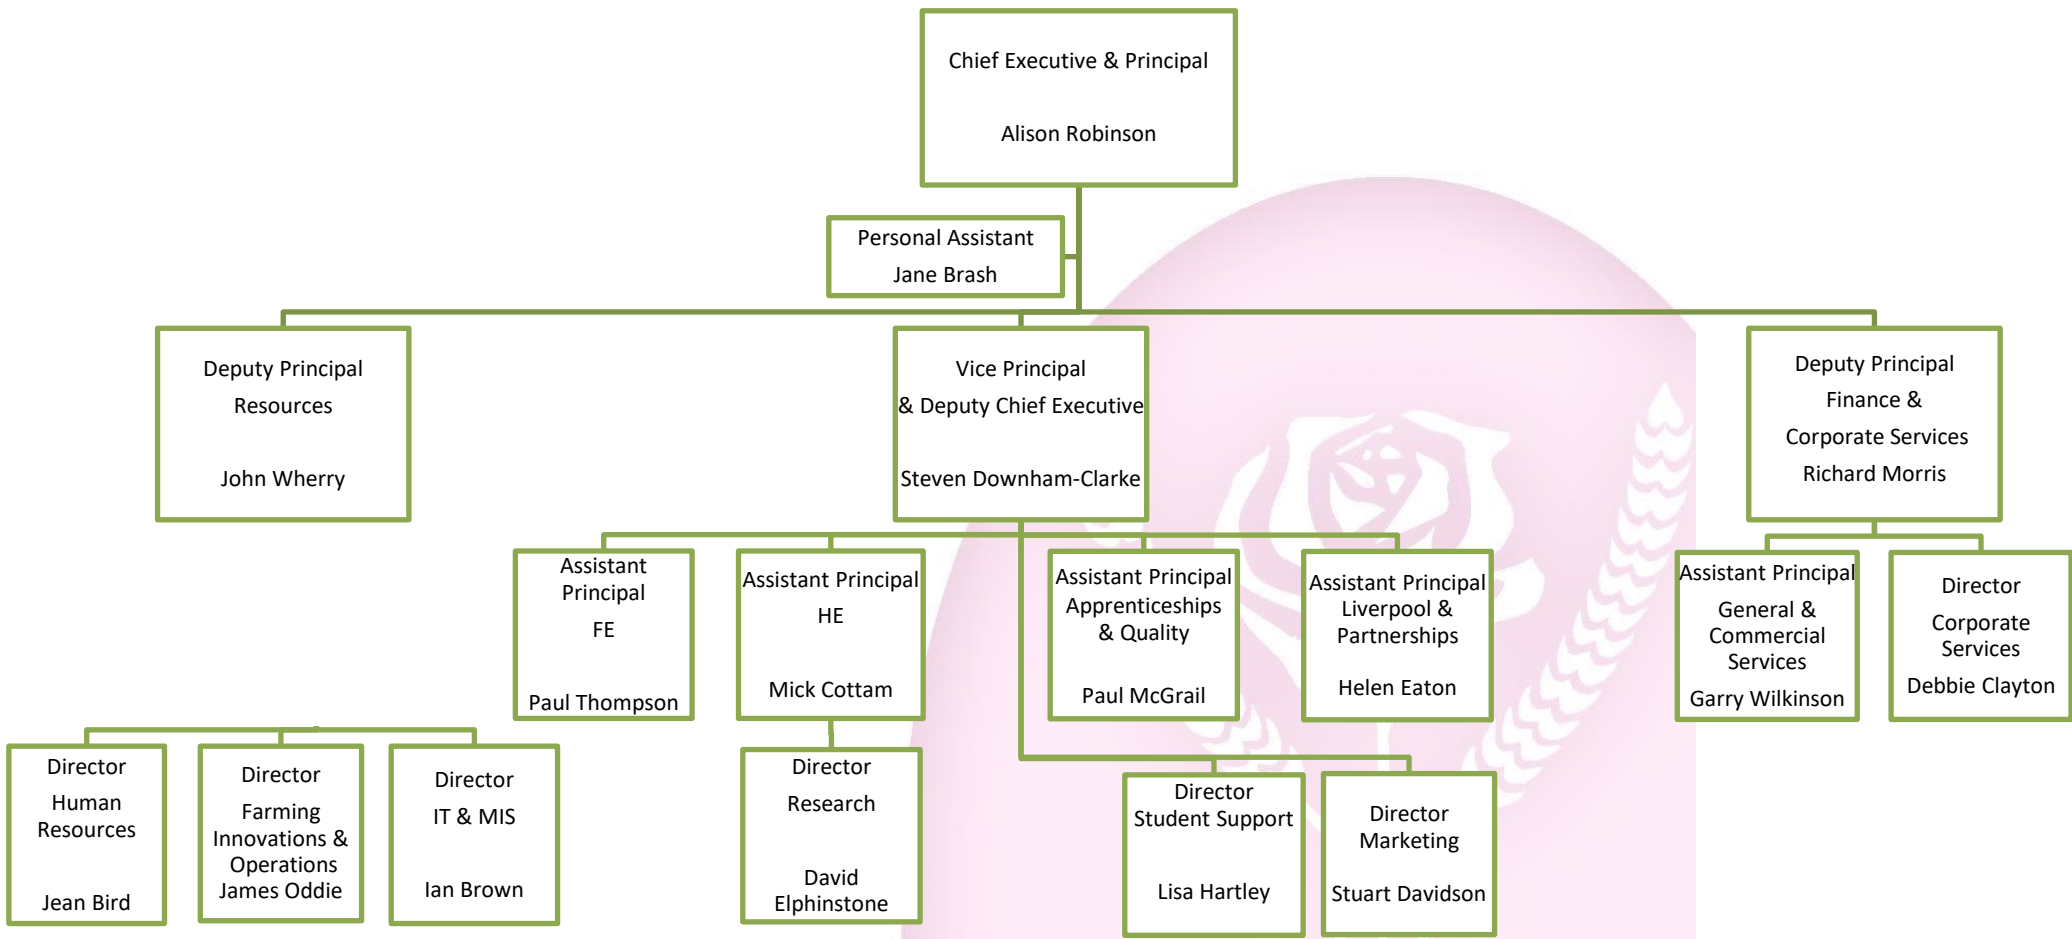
Chief Executive & Principal

Alison Robinson

Personal Assistant
Jane Brash

Deputy Principal
Resources

John Wherry

Vice Principal
& Deputy Chief Executive

Steven Downham-Clarke

Deputy Principal
Finance &
Corporate Services
Richard Morris

Assistant Principal
FE

Paul Thompson

Assistant Principal
HE

Mick Cottam

Assistant Principal
Apprenticeships
& Quality

Paul McGrail

Assistant Principal
Liverpool &
Partnerships

Helen Eaton

Assistant Principal
General &
Commercial
Services

Garry Wilkinson

Director
Corporate
Services

Debbie Clayton

Director
Human
Resources

Jean Bird

Director
Farming
Innovations &
Operations
James Oddie

Director
IT & MIS

Ian Brown

Director
Research

David
Elphinstone

Director
Student Support

Lisa Hartley

Director
Marketing

Stuart Davidson